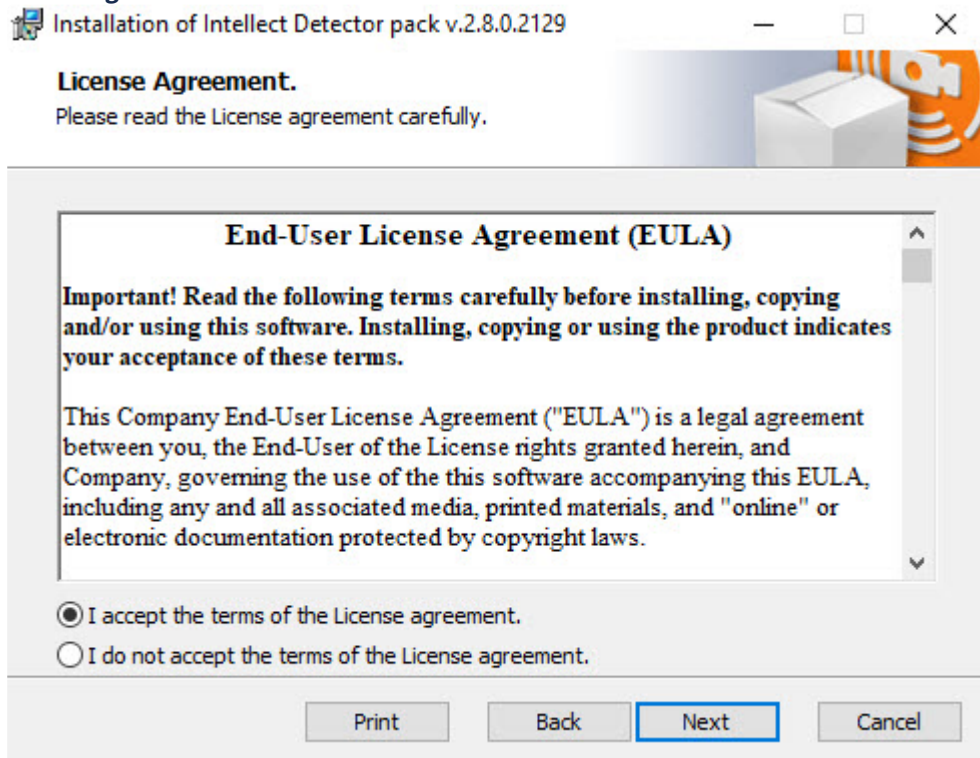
Installation of Intellect Detector pack v.2.8.0.2129

License Agreement.
Please read the License agreement carefully.

End-User License Agreement (EULA)

Important! Read the following terms carefully before installing, copying and/or using this software. Installing, copying or using the product indicates your acceptance of these terms.

This Company End-User License Agreement ("EULA") is a legal agreement between you, the End-User of the License rights granted herein, and Company, governing the use of the this software accompanying this EULA, including any and all associated media, printed materials, and "online" or electronic documentation protected by copyright laws.

I accept the terms of the License agreement.
I do not accept the terms of the License agreement.

Print
Back
Next
Cancel